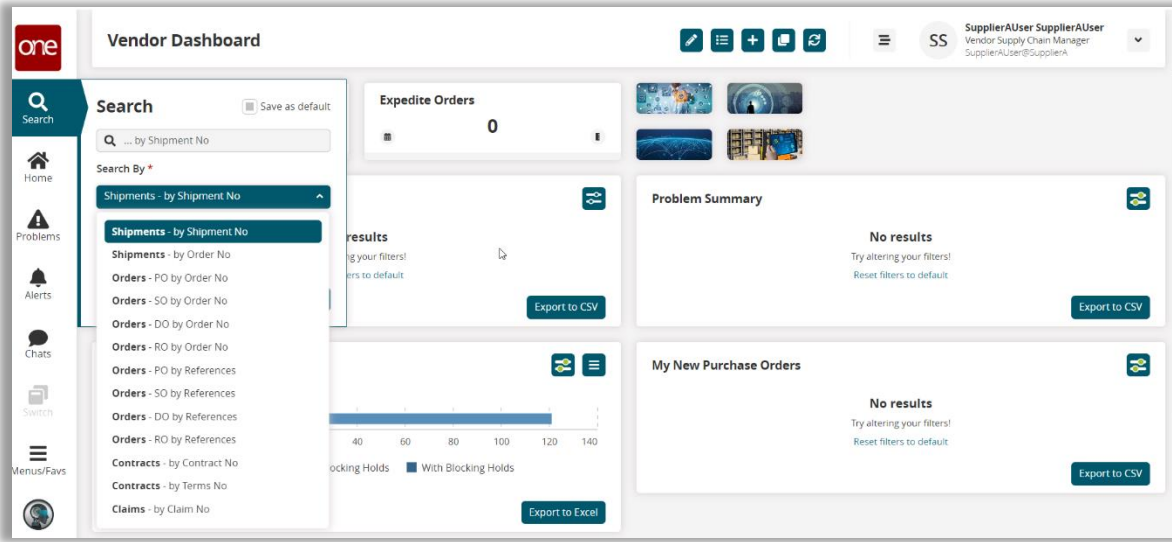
one

Search

Home

Problems

Alerts

Chats

Switch

Menus/Favs

Vendor Dashboard

SS

SupplierAUser SupplierAUser
Vendor Supply Chain Manager
SupplierAUser@SupplierA

Search

Save as default

... by Shipment No

Search By *

Shipments - by Shipment No

**Shipments** - by Shipment No
**Shipments** - by Order No
**Orders** - PO by Order No
**Orders** - SO by Order No
**Orders** - DO by Order No
**Orders** - RO by Order No
**Orders** - PO by References
**Orders** - SO by References
**Orders** - DO by References
**Orders** - RO by References
**Contracts** - by Contract No
**Contracts** - by Terms No
**Claims** - by Claim No

Expedite Orders

0

results

ing your filters!

ers to default

Export to CSV

Problem Summary

No results

Try altering your filters!

Reset filters to default

Export to CSV

40 60 80 100 120 140

ocking Holds With Blocking Holds

Export to Excel

My New Purchase Orders

No results

Try altering your filters!

Reset filters to default

Export to CSV